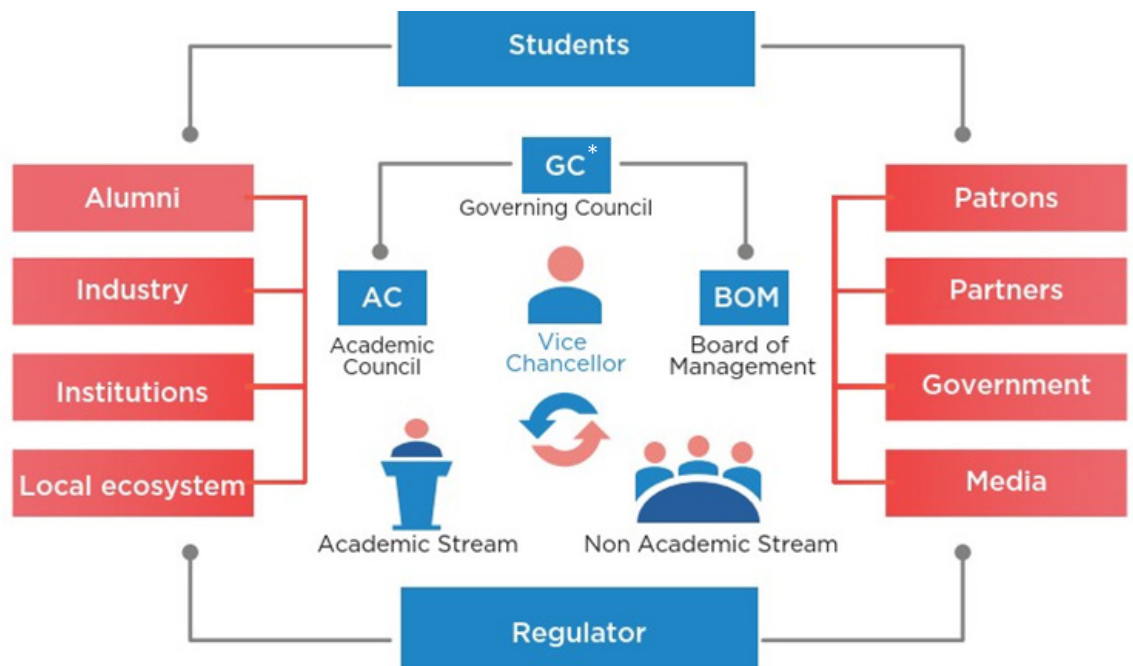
Students

Alumni

Industry

Institutions

Local ecosystem

GC*
Governing Council

AC
Academic Council

Vice Chancellor

BOM
Board of Management

Academic Stream

Non Academic Stream

Patrons

Partners

Government

Media

Regulator